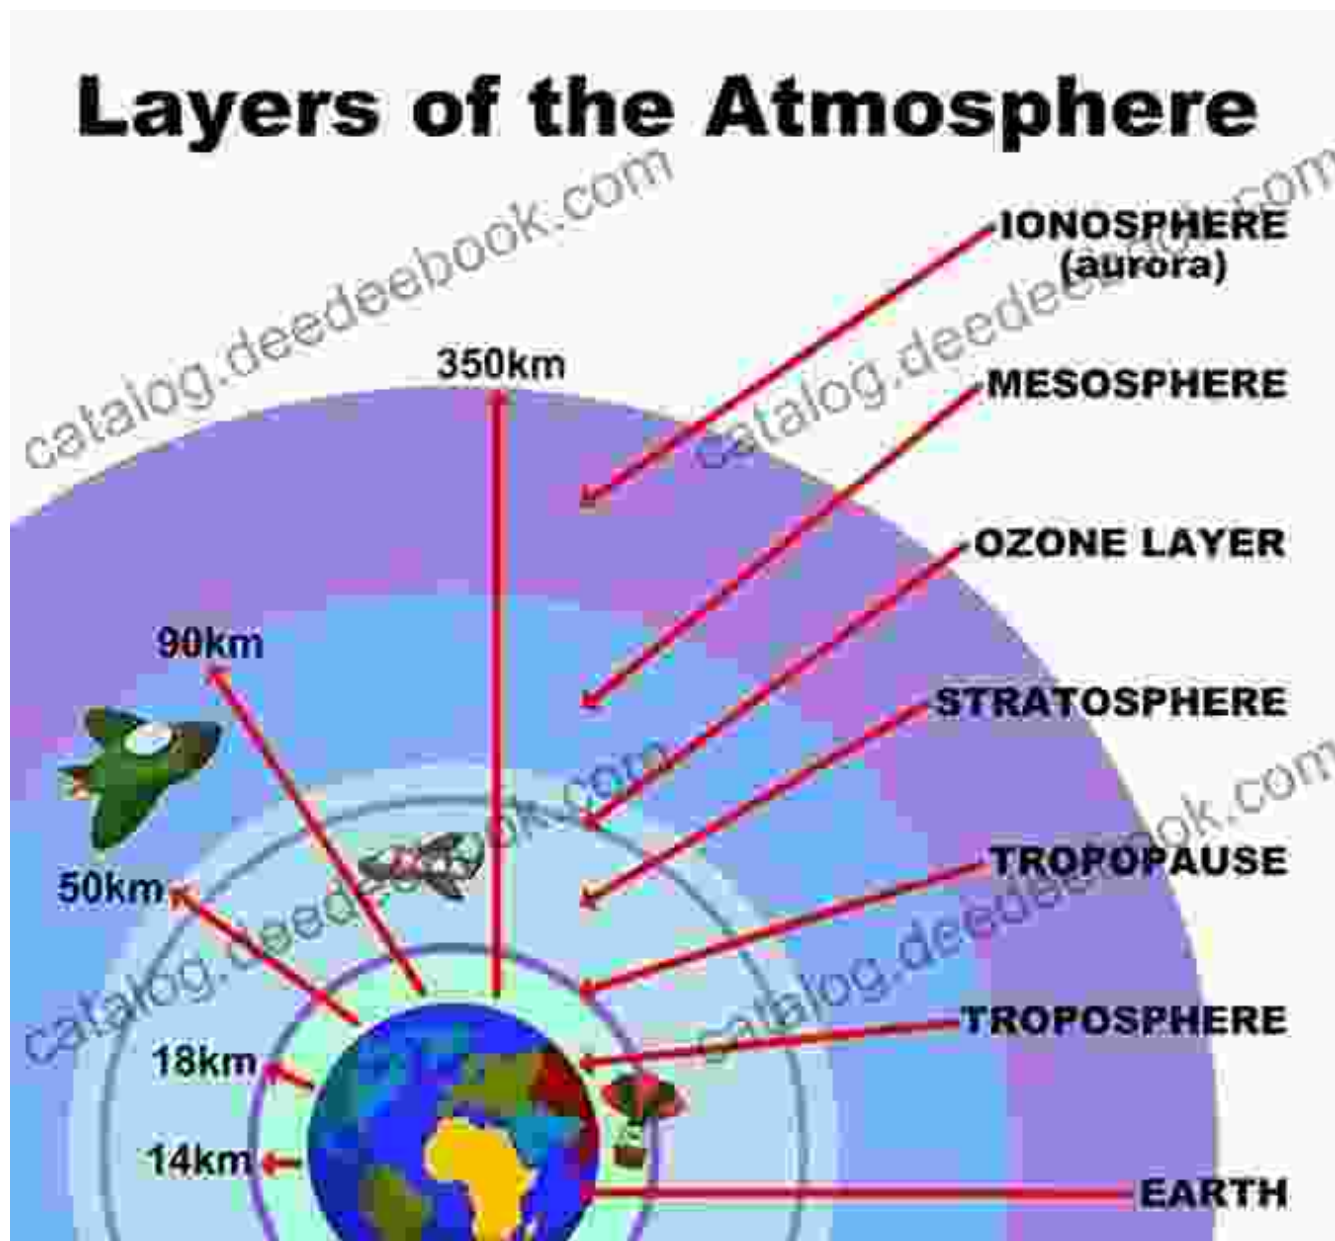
Layers of the Atmosphere

catalog.deedeebook.com

IONOSPHERE (aurora)

350km

MESOSPHERE

OZONE LAYER

90km

STRATOSPHERE

50km

TROPOPAUSE

TROPOSPHERE

18km

14km

EARTH

catalog.deedeebook.com
catalog.deedeebook.com
catalog.deedeebook.com
catalog.deedeebook.com
catalog.deedeebook.com